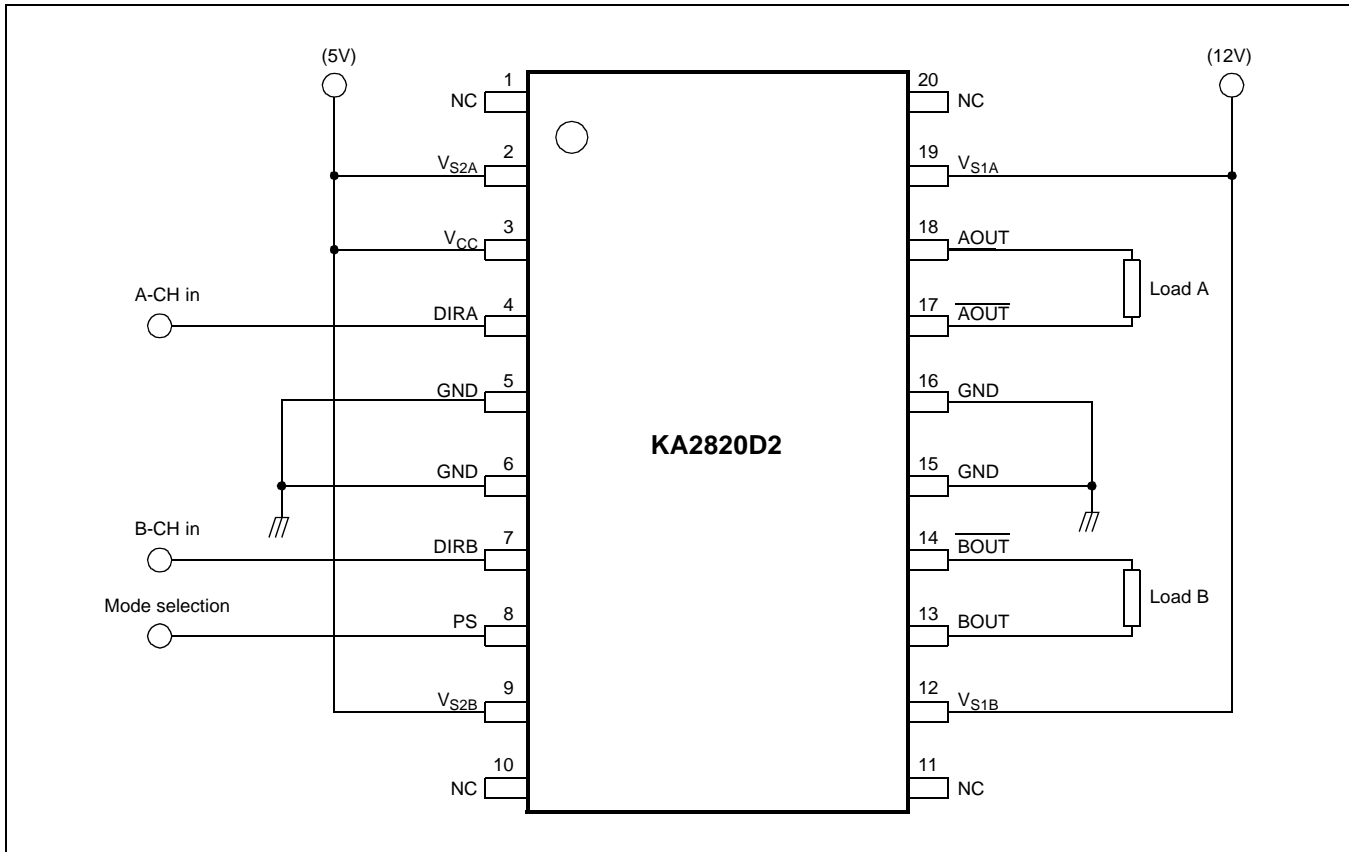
(5V)

(12V)

1 NC

2 $V_{S2A}$

3 $V_{CC}$

A-CH in

4 DIRA

5 GND

6 GND

B-CH in

7 DIRB

Mode selection

8 PS

9 $V_{S2B}$

10 NC

KA2820D2

20 NC

19 $V_{S1A}$

18 AOUT

Load A

17 $\overline{AOUT}$

16 GND

15 GND

14 $\overline{BOUT}$

Load B

13 BOUT

12 $V_{S1B}$

11 NC